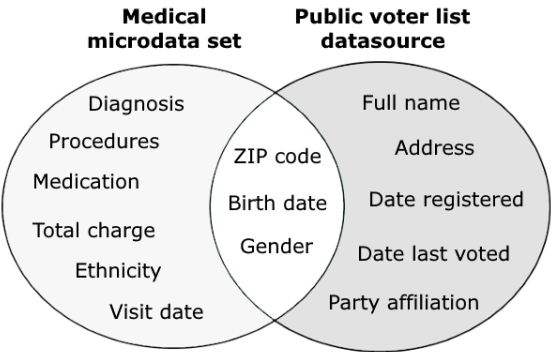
Medical microdata set

Public voter list datasource

Diagnosis
Procedures
Medication
Total charge
Ethnicity
Visit date

ZIP code
Birth date
Gender

Full name
Address
Date registered
Date last voted
Party affiliation